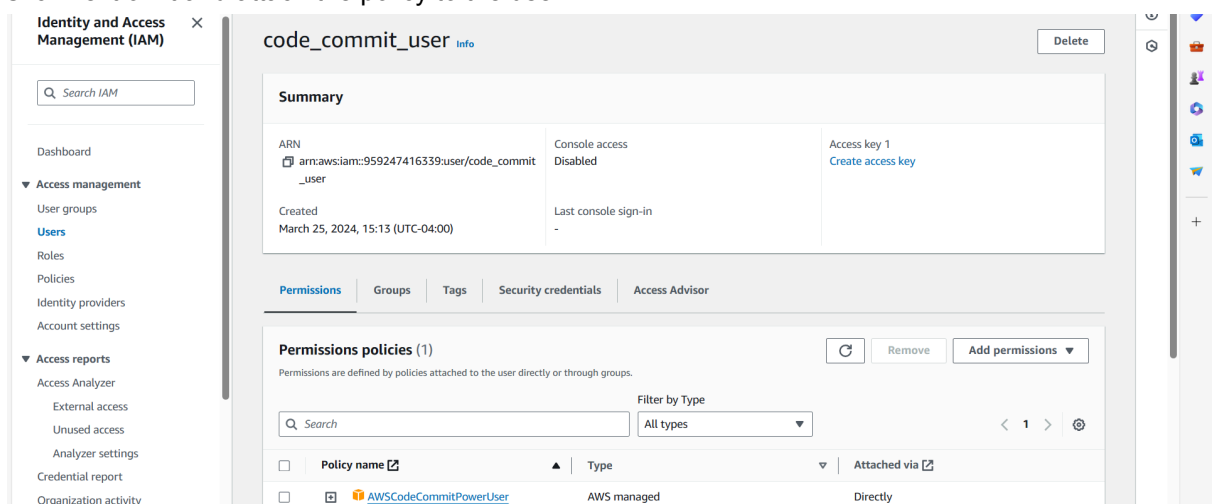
Identity and Access Management (IAM)

Search IAM

Dashboard

Access management
User groups
Users
Roles
Policies
Identity providers
Account settings

Access reports
Access Analyzer
External access
Unused access
Analyzer settings
Credential report
Organization activity

code_commit_user Info

Delete

Summary

ARN
arn:aws:iam::959247416339:user/code_commit_user

Created
March 25, 2024, 15:13 (UTC-04:00)

Console access
Disabled

Last console sign-in
-

Access key 1
Create access key

Permissions | Groups | Tags | Security credentials | Access Advisor

Permissions policies (1)
Permissions are defined by policies attached to the user directly or through groups.

Remove
Add permissions

Filter by Type
Search
All types

1

| Policy name | Type | Attached via |
|---|---|---|
| AWSCodeCommitPowerUser | AWS managed | Directly |